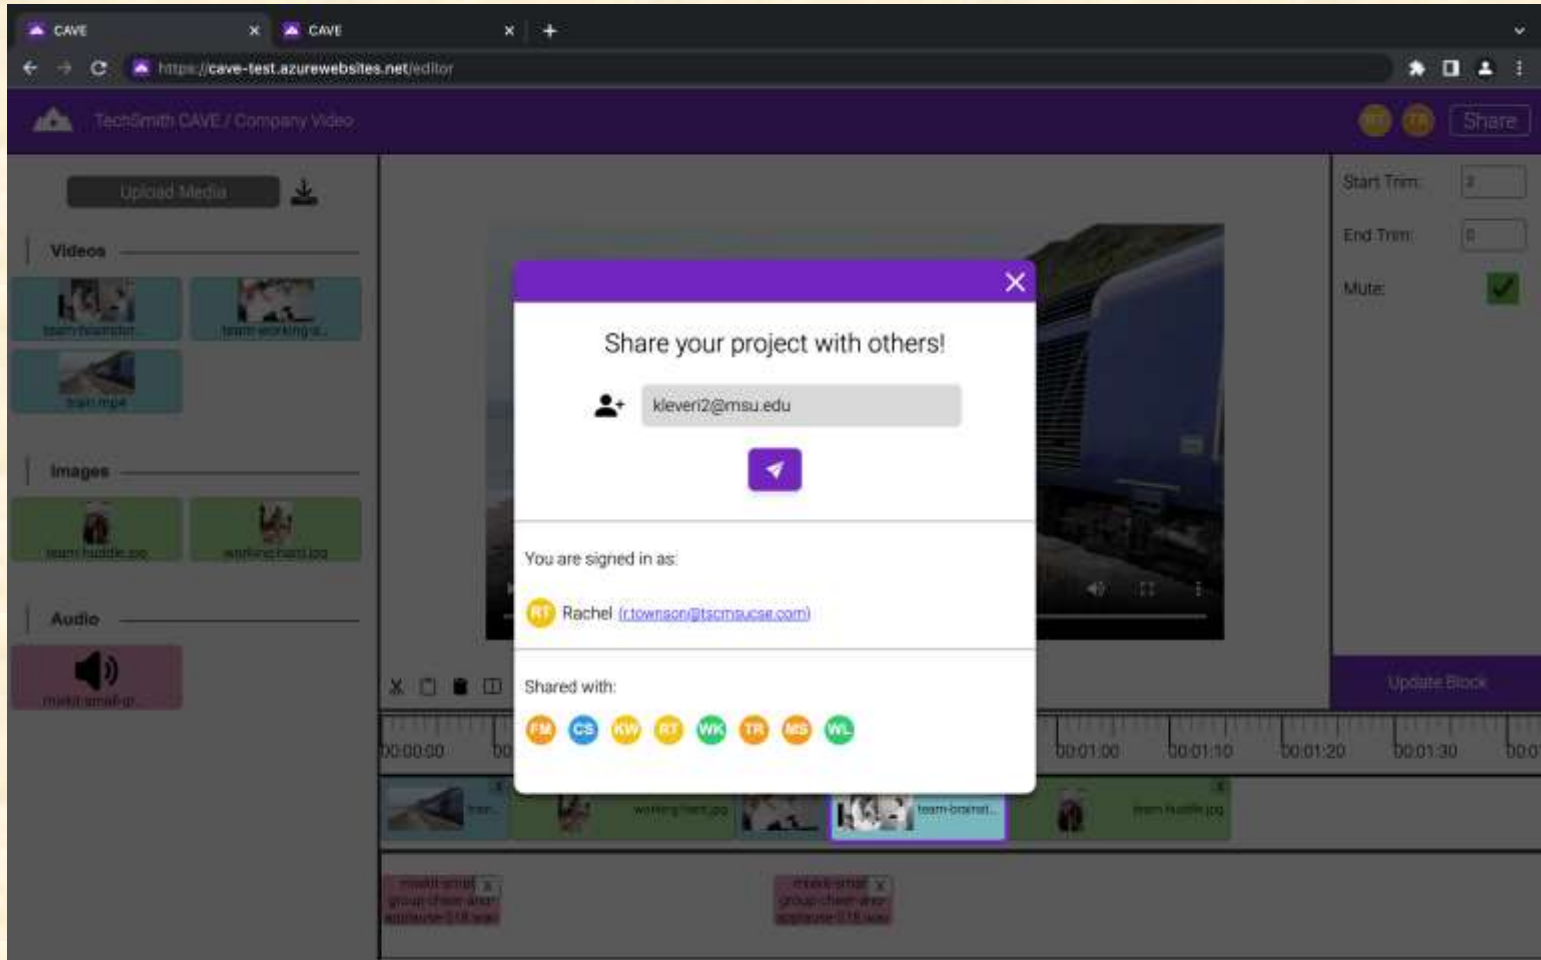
CAVE × CAVE × +

https://cave-test.azurewebsites.net/editor

TechSmith CAVE / Company Video

RT TR Share

Upload Media

Videos

team-teamdsc

team-working-...

train.mp4

Images

team-huddle.jpg

working-hard.jpg

Audio

mixkit-small-gr...

Start Trim: 0

End Trim: 0

Mute:

Update Block

Share your project with others!

kleveri2@msu.edu

You are signed in as:

RT Rachel (r.townson@tscmsucse.com)

Shared with:

FM CS KW RT WK TR MS WL

00:00:00

00:01:00 00:01:10 00:01:20 00:01:30

train

working-hard.jpg

team-brainst...

team-huddle.jpg

mixkit-small-group-cheer-and-applause-518.wav

mixkit-small-group-cheer-and-applause-518.wav